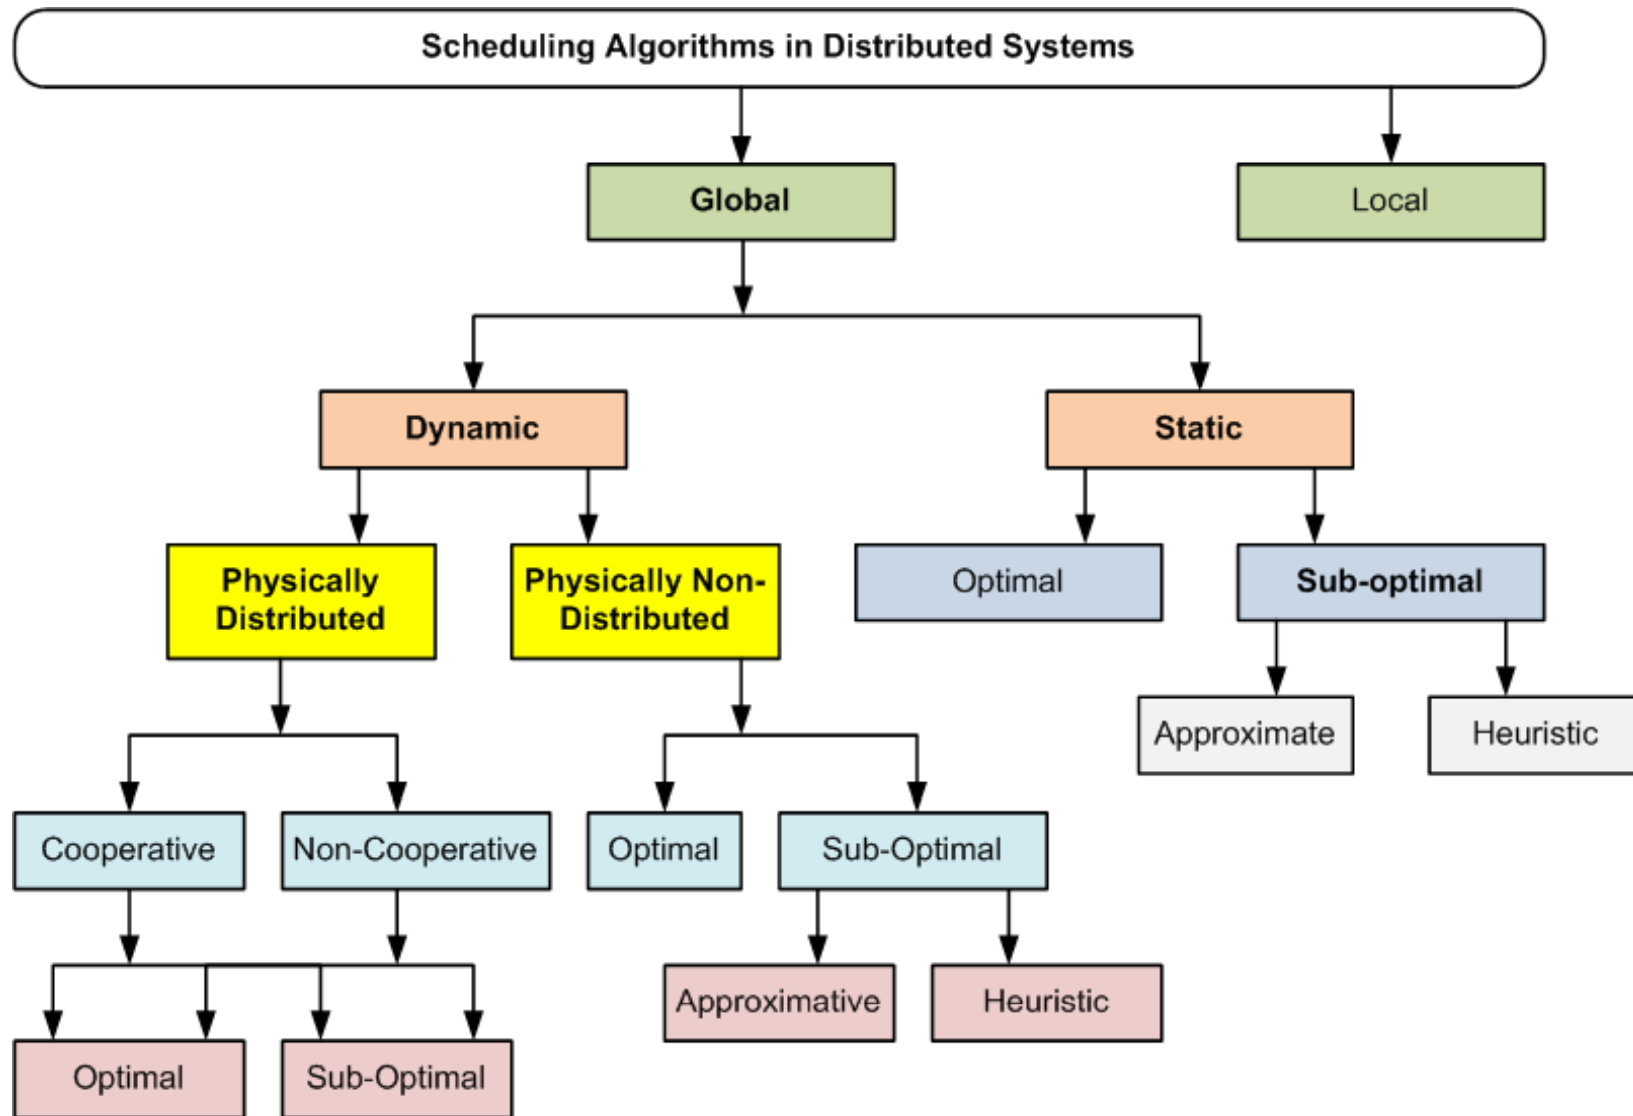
Scheduling Algorithms in Distributed Systems

Global

Local

Dynamic

Static

Physically Distributed

Physically Non-Distributed

Optimal

Sub-optimal

Approximate

Heuristic

Cooperative

Non-Cooperative

Optimal

Sub-Optimal

Approximative

Heuristic

Optimal

Sub-Optimal